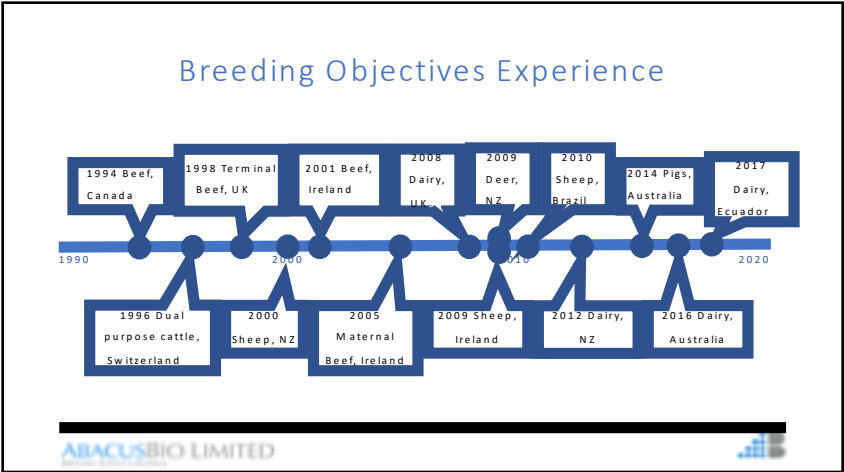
Breeding Objectives Experience

1994 Beef, Canada

1998 Terminal Beef, UK

2001 Beef, Ireland

2008 Dairy, UK

2009 Deer, NZ

2010 Sheep, Brazil

2014 Pigs, Australia

2017 Dairy, Ecuador

1990

2000

2010

2020

1996 Dual purpose cattle, Switzerland

2000 Sheep, NZ

2005 Maternal Beef, Ireland

2009 Sheep, Ireland

2012 Dairy, NZ

2016 Dairy, Australia

ABACUSBIO LIMITED